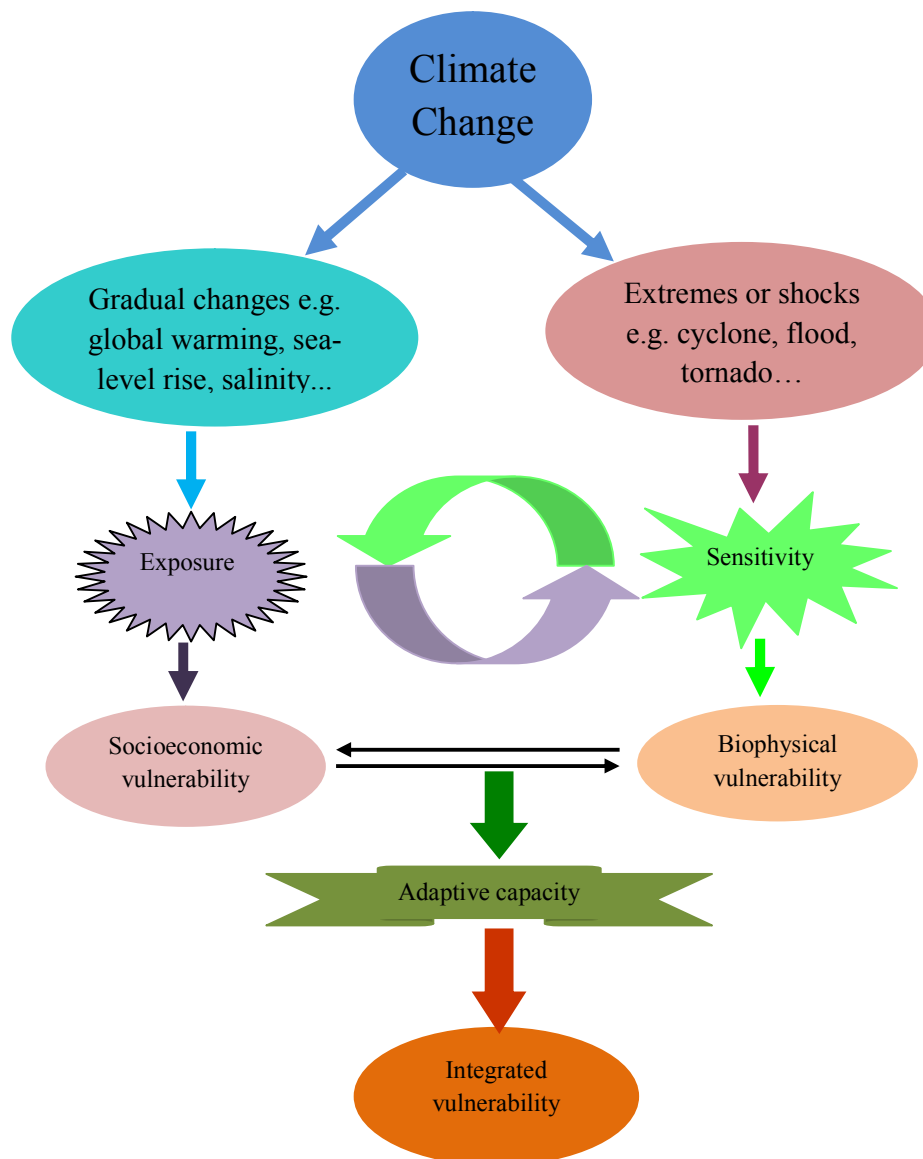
Climate Change

Gradual changes e.g. global warming, sea-level rise, salinity...

Extremes or shocks e.g. cyclone, flood, tornado…

Exposure

Sensitivity

Socioeconomic vulnerability

Biophysical vulnerability

Adaptive capacity

Integrated vulnerability